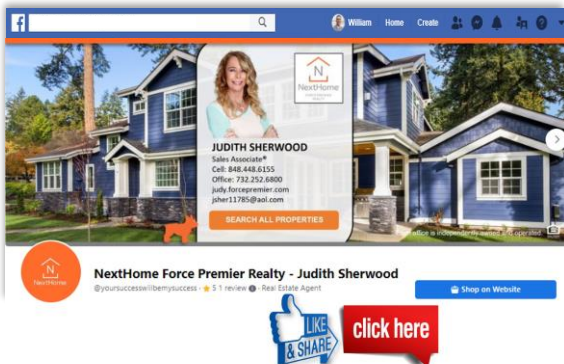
William Home Create

NextHome

JUDITH SHERWOOD
Sales Associate®
Cell: 848.448.6155
Office: 732.252.6800
judy.forcepremier.com
jsher11785@aol.com

SEARCH ALL PROPERTIES

Each office is independently owned and operated.

NextHome

NextHome Force Premier Realty - Judith Sherwood
@yoursuccesswillbemysuccess · ★ 5 1 review · Real Estate Agent

Shop on Website

LIKE & SHARE

click here